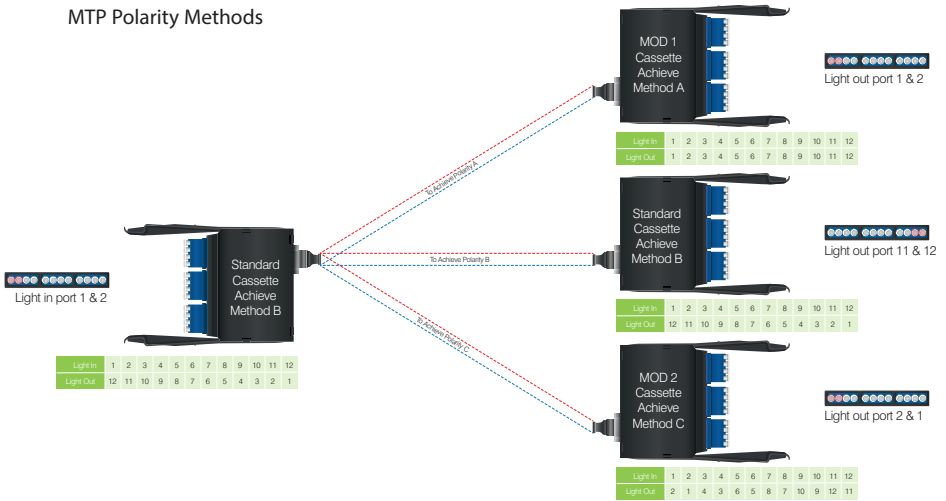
MTP Polarity Methods

MOD 1 Cassette Achieve Method A

Light out port 1 & 2

| Light In | 1 | 2 | 3 | 4 | 5 | 6 | 7 | 8 | 9 | 10 | 11 | 12 |
|---|---|---|---|---|---|---|---|---|---|---|---|---|
| Light Out | 1 | 2 | 3 | 4 | 5 | 6 | 7 | 8 | 9 | 10 | 11 | 12 |

To Achieve Polarity A

Standard Cassette Achieve Method B

Light out port 11 & 12

To Achieve Polarity B

| Light In | 1 | 2 | 3 | 4 | 5 | 6 | 7 | 8 | 9 | 10 | 11 | 12 |
|---|---|---|---|---|---|---|---|---|---|---|---|---|
| Light Out | 12 | 11 | 10 | 9 | 8 | 7 | 6 | 5 | 4 | 3 | 2 | 1 |

Light in port 1 & 2

Standard Cassette Achieve Method B

To Achieve Polarity C

| Light In | 1 | 2 | 3 | 4 | 5 | 6 | 7 | 8 | 9 | 10 | 11 | 12 |
|---|---|---|---|---|---|---|---|---|---|---|---|---|
| Light Out | 12 | 11 | 10 | 9 | 8 | 7 | 6 | 5 | 4 | 3 | 2 | 1 |

MOD 2 Cassette Achieve Method C

Light out port 2 & 1

| Light In | 1 | 2 | 3 | 4 | 5 | 6 | 7 | 8 | 9 | 10 | 11 | 12 |
|---|---|---|---|---|---|---|---|---|---|---|---|---|
| Light Out | 2 | 1 | 4 | 3 | 6 | 5 | 8 | 7 | 10 | 9 | 12 | 11 |